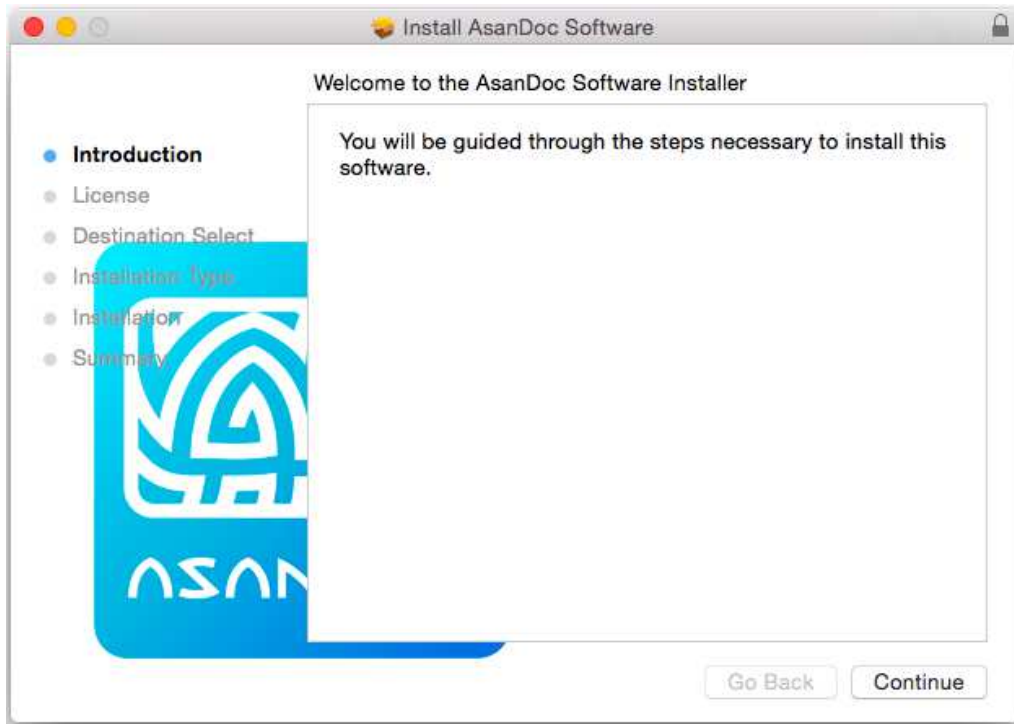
Install AsanDoc Software

Welcome to the AsanDoc Software Installer

Introduction
License
Destination Select
Installation Type
Installation
Summary

You will be guided through the steps necessary to install this software.

ASAN

Go Back
Continue